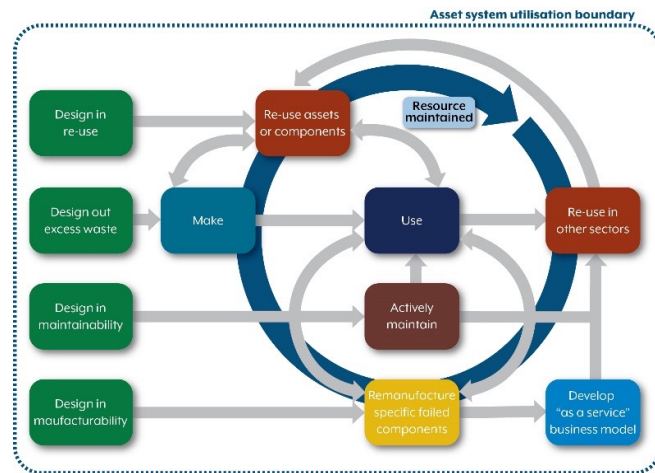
Asset system utilisation boundary

Design in re-use

Re-use assets or components

Resource maintained

Design out excess waste

Make

Use

Re-use in other sectors

Design in maintainability

Actively maintain

Design in maufacturability

Remanufacture specific failed components

Develop "as a service" business model